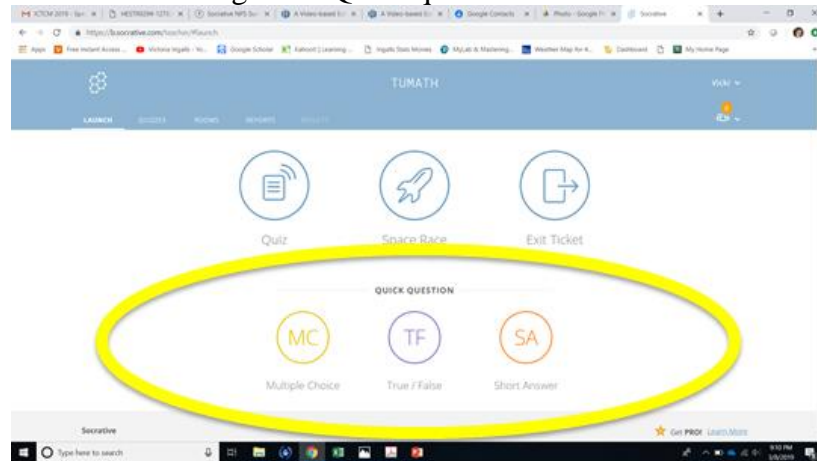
TUMATH

Vicki

LAUNCH QUIZZES ROOMS REPORTS RESULTS

Quiz

Space Race

Exit Ticket

QUICK QUESTION

MC

Multiple Choice

TF

True / False

SA

Short Answer

Socrative

Get PRO! Learn More

Type here to search